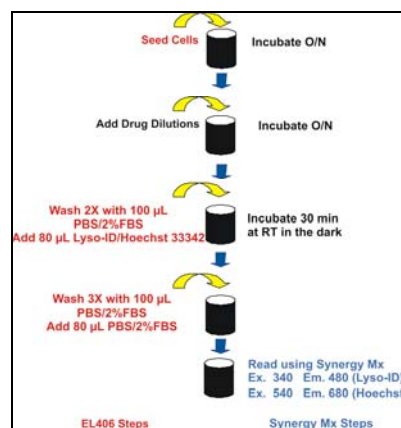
Seed Cells
Incubate O/N

Add Drug Dilutions
Incubate O/N

Wash 2X with 100 µL PBS/2%FBS
Add 80 µL Lyso-ID/Hoechst 33342
Incubate 30 min at RT in the dark

Wash 3X with 100 µL PBS/2%FBS
Add 80 µL PBS/2%FBS

Read using Synergy Mx
Ex. 340 Em. 480 (Lyso-ID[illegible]
Ex. 540 Em. 680 (Hoechst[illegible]

EL406 Steps
Synergy Mx Steps